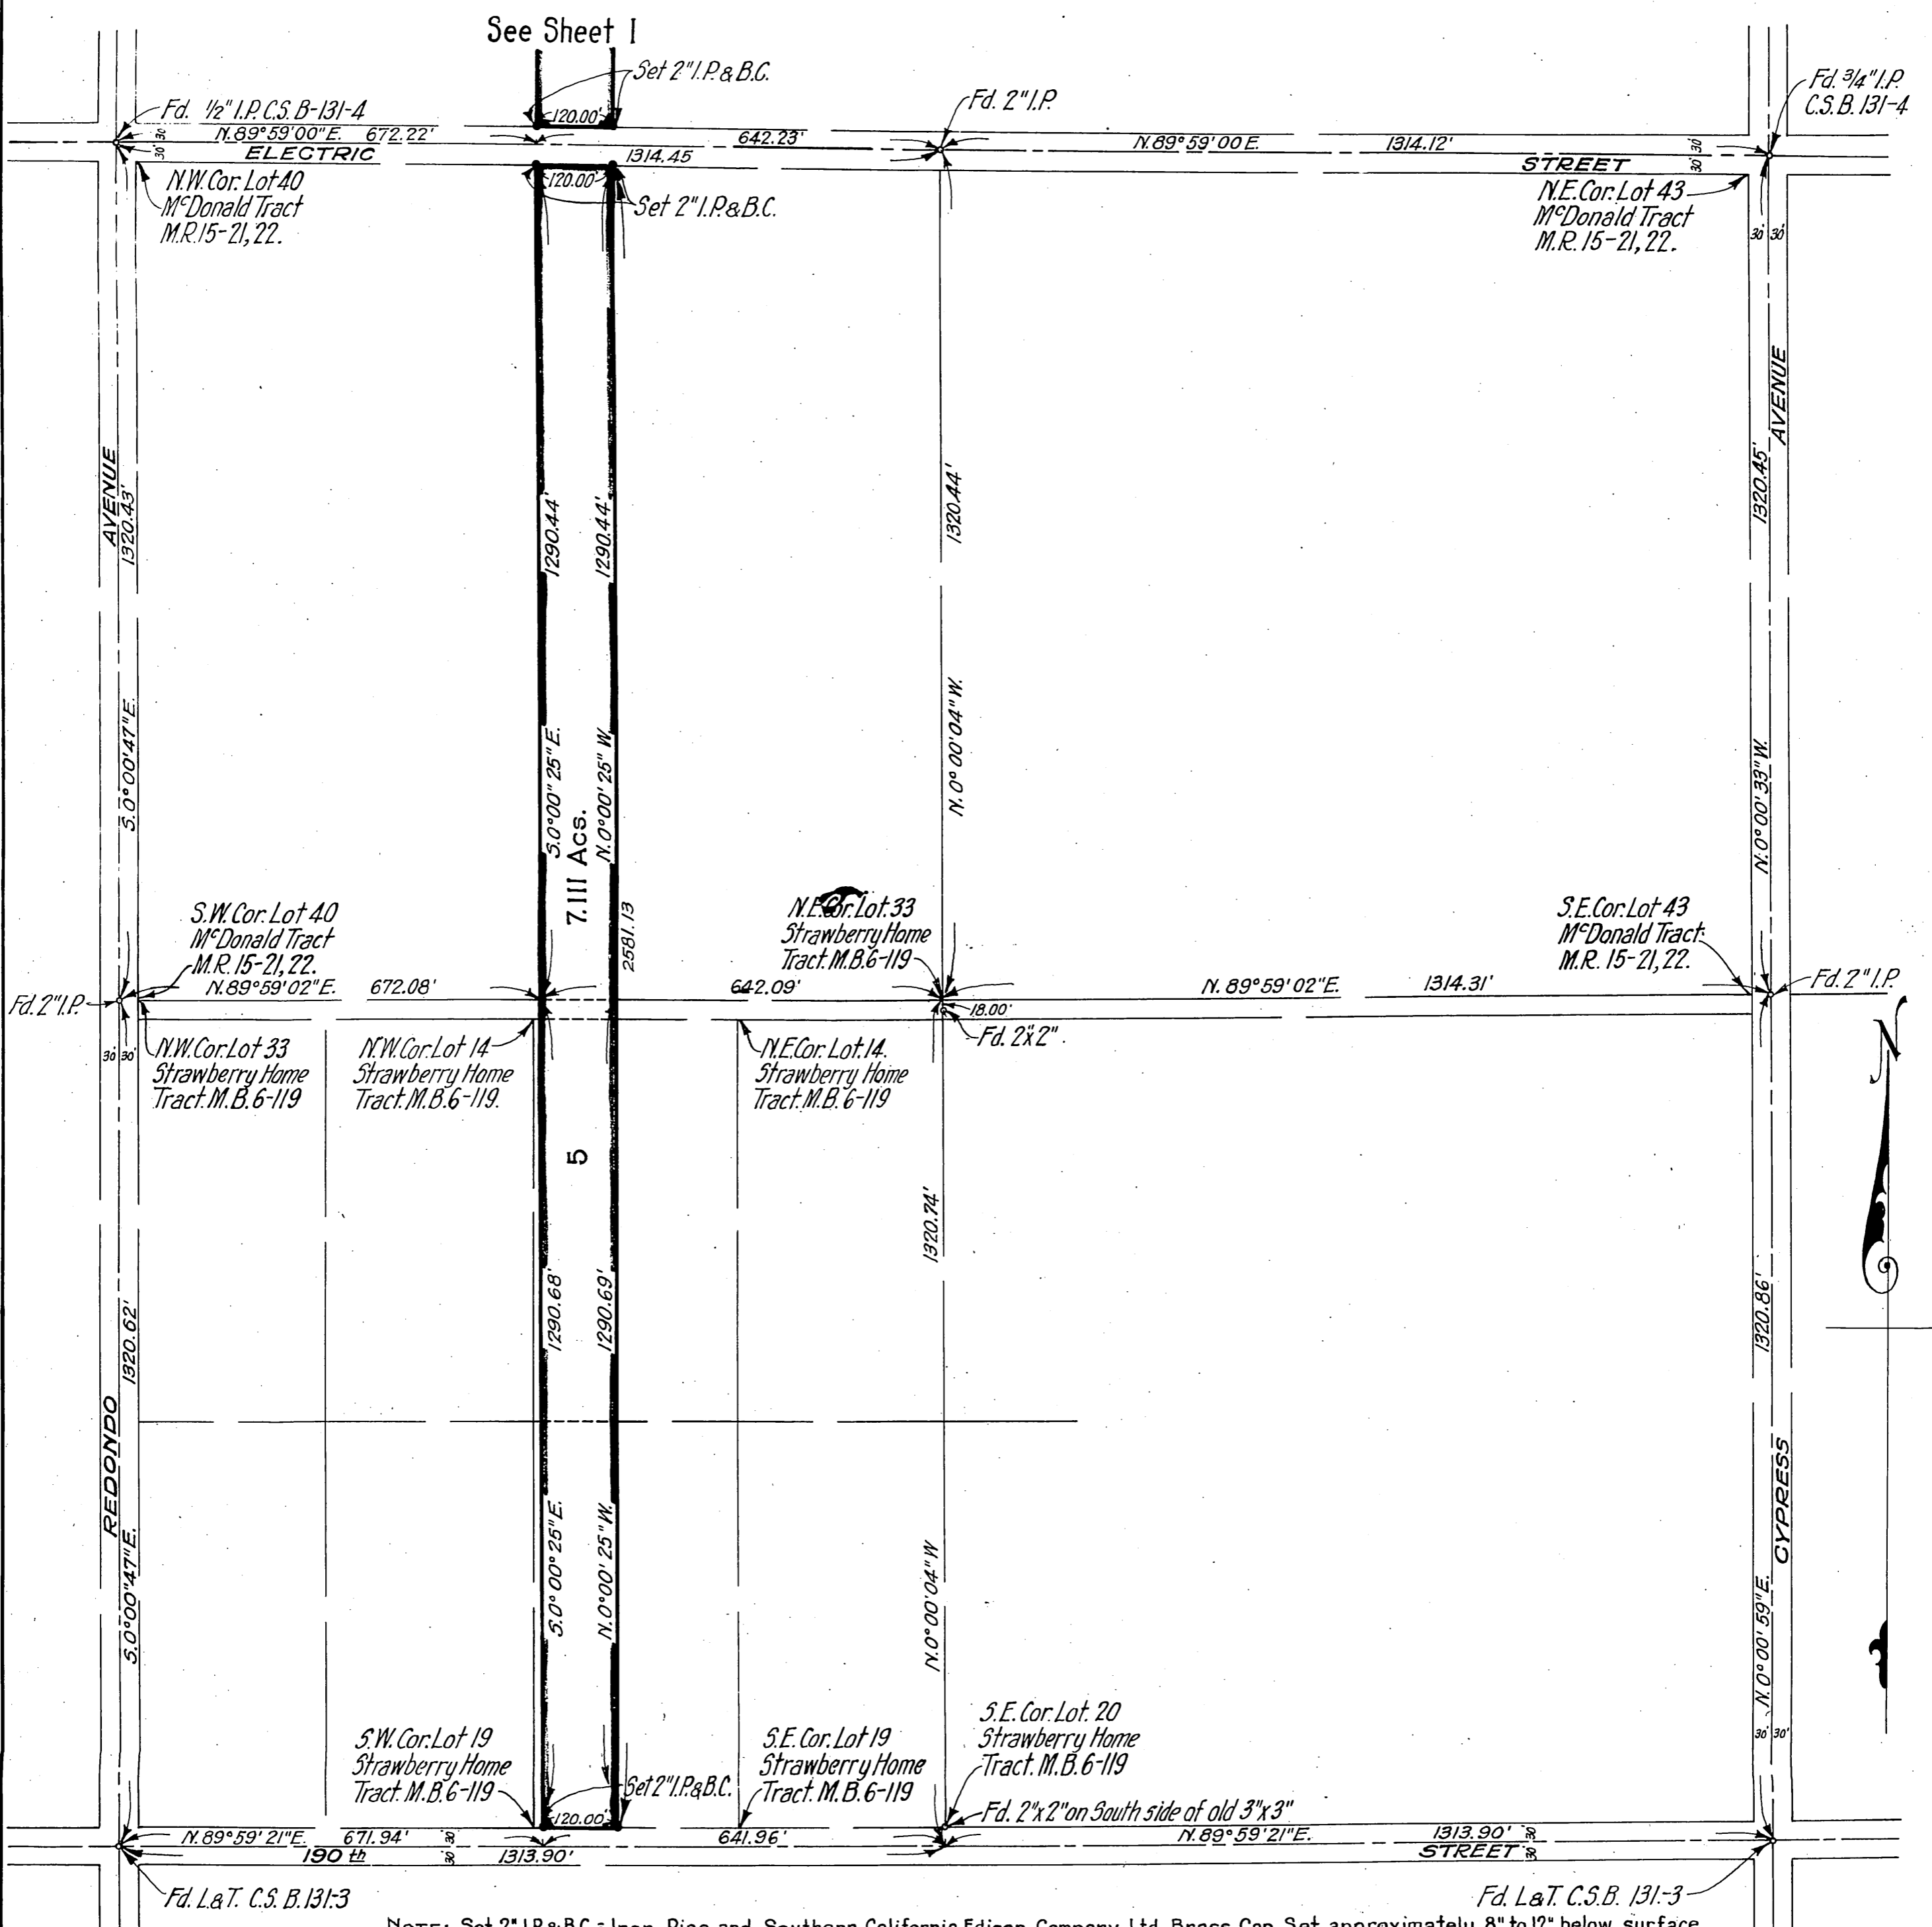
See Sheet I

Set 2" I.P. & B.C.

Fd. 1/2" I.P. C.S. B-131-4

30 30

N.89°59'00"E. 672.22'

120.00'

642.23'

Fd. 2" I.P.

N.89°59'00 E.

1314.12'

Fd. 3/4" I.P. C.S.B. 131-4

ELECTRIC

1314.45

STREET

30 30

N.W. Cor. Lot 40 McDonald Tract M.R. 15-21, 22.

120.00'

Set 2" I.P. & B.C.

N.E. Cor. Lot 43 McDonald Tract M.R. 15-21, 22.

30 30

AVENUE

1320.43'

1290.44'

1290.44'

1320.44'

1320.45'

AVENUE

S.0°00'47"E.

S.0°00" 25"E.

N.0°00'25"W.

N.0°00'04"W.

N.0°00'33"W.

7.111 Acs.

2581.13

S.W. Cor. Lot 40 McDonald Tract M.R. 15-21, 22.

N.E. Cor. Lot 33 Strawberry Home Tract. M.B. 6-119

S.E. Cor. Lot 43 McDonald Tract M.R. 15-21, 22.

Fd. 2" I.P.

N.89°59'02"E. 672.08'

642.09'

N.89°59'02"E.

1314.31'

Fd. 2" I.P.

18.00'

Fd. 2"x2"

30 30

N.W. Cor. Lot 33 Strawberry Home Tract. M.B. 6-119

N.W. Cor. Lot 14 Strawberry Home Tract. M.B. 6-119.

N.E. Cor. Lot 14. Strawberry Home Tract. M.B. 6-119

5

N

1320.74'

1320.62'

1290.68'

1290.69'

1320.86'

REDONDO

CYPRESS

S.0°00'47"E.

S.0°00'25"E.

N.0°00'25"W.

N.0°00'04"W.

N.0°00'59"E.

S.W. Cor. Lot 19 Strawberry Home Tract. M.B. 6-119

S.E. Cor. Lot 19 Strawberry Home Tract. M.B. 6-119

S.E. Cor. Lot 20 Strawberry Home Tract. M.B. 6-119

30 30

Set 2" I.P. & B.C.

Fd. 2"x2" on South side of old 3"x3"

120.00'

N.89°59'21"E. 671.94'

30 30

641.96'

N.89°59'21"E.

1313.90'

30 30

190 th

1313.90'

STREET

Fd. L&T. C.S. B. 131-3

Fd. L&T. C.S.B. 131-3

NOTE: Set 2" I.P. & B.C. = Iron Pipe and Southern California Edison Company Ltd. Brass Cap Set approximately 8" to 12" below surface.